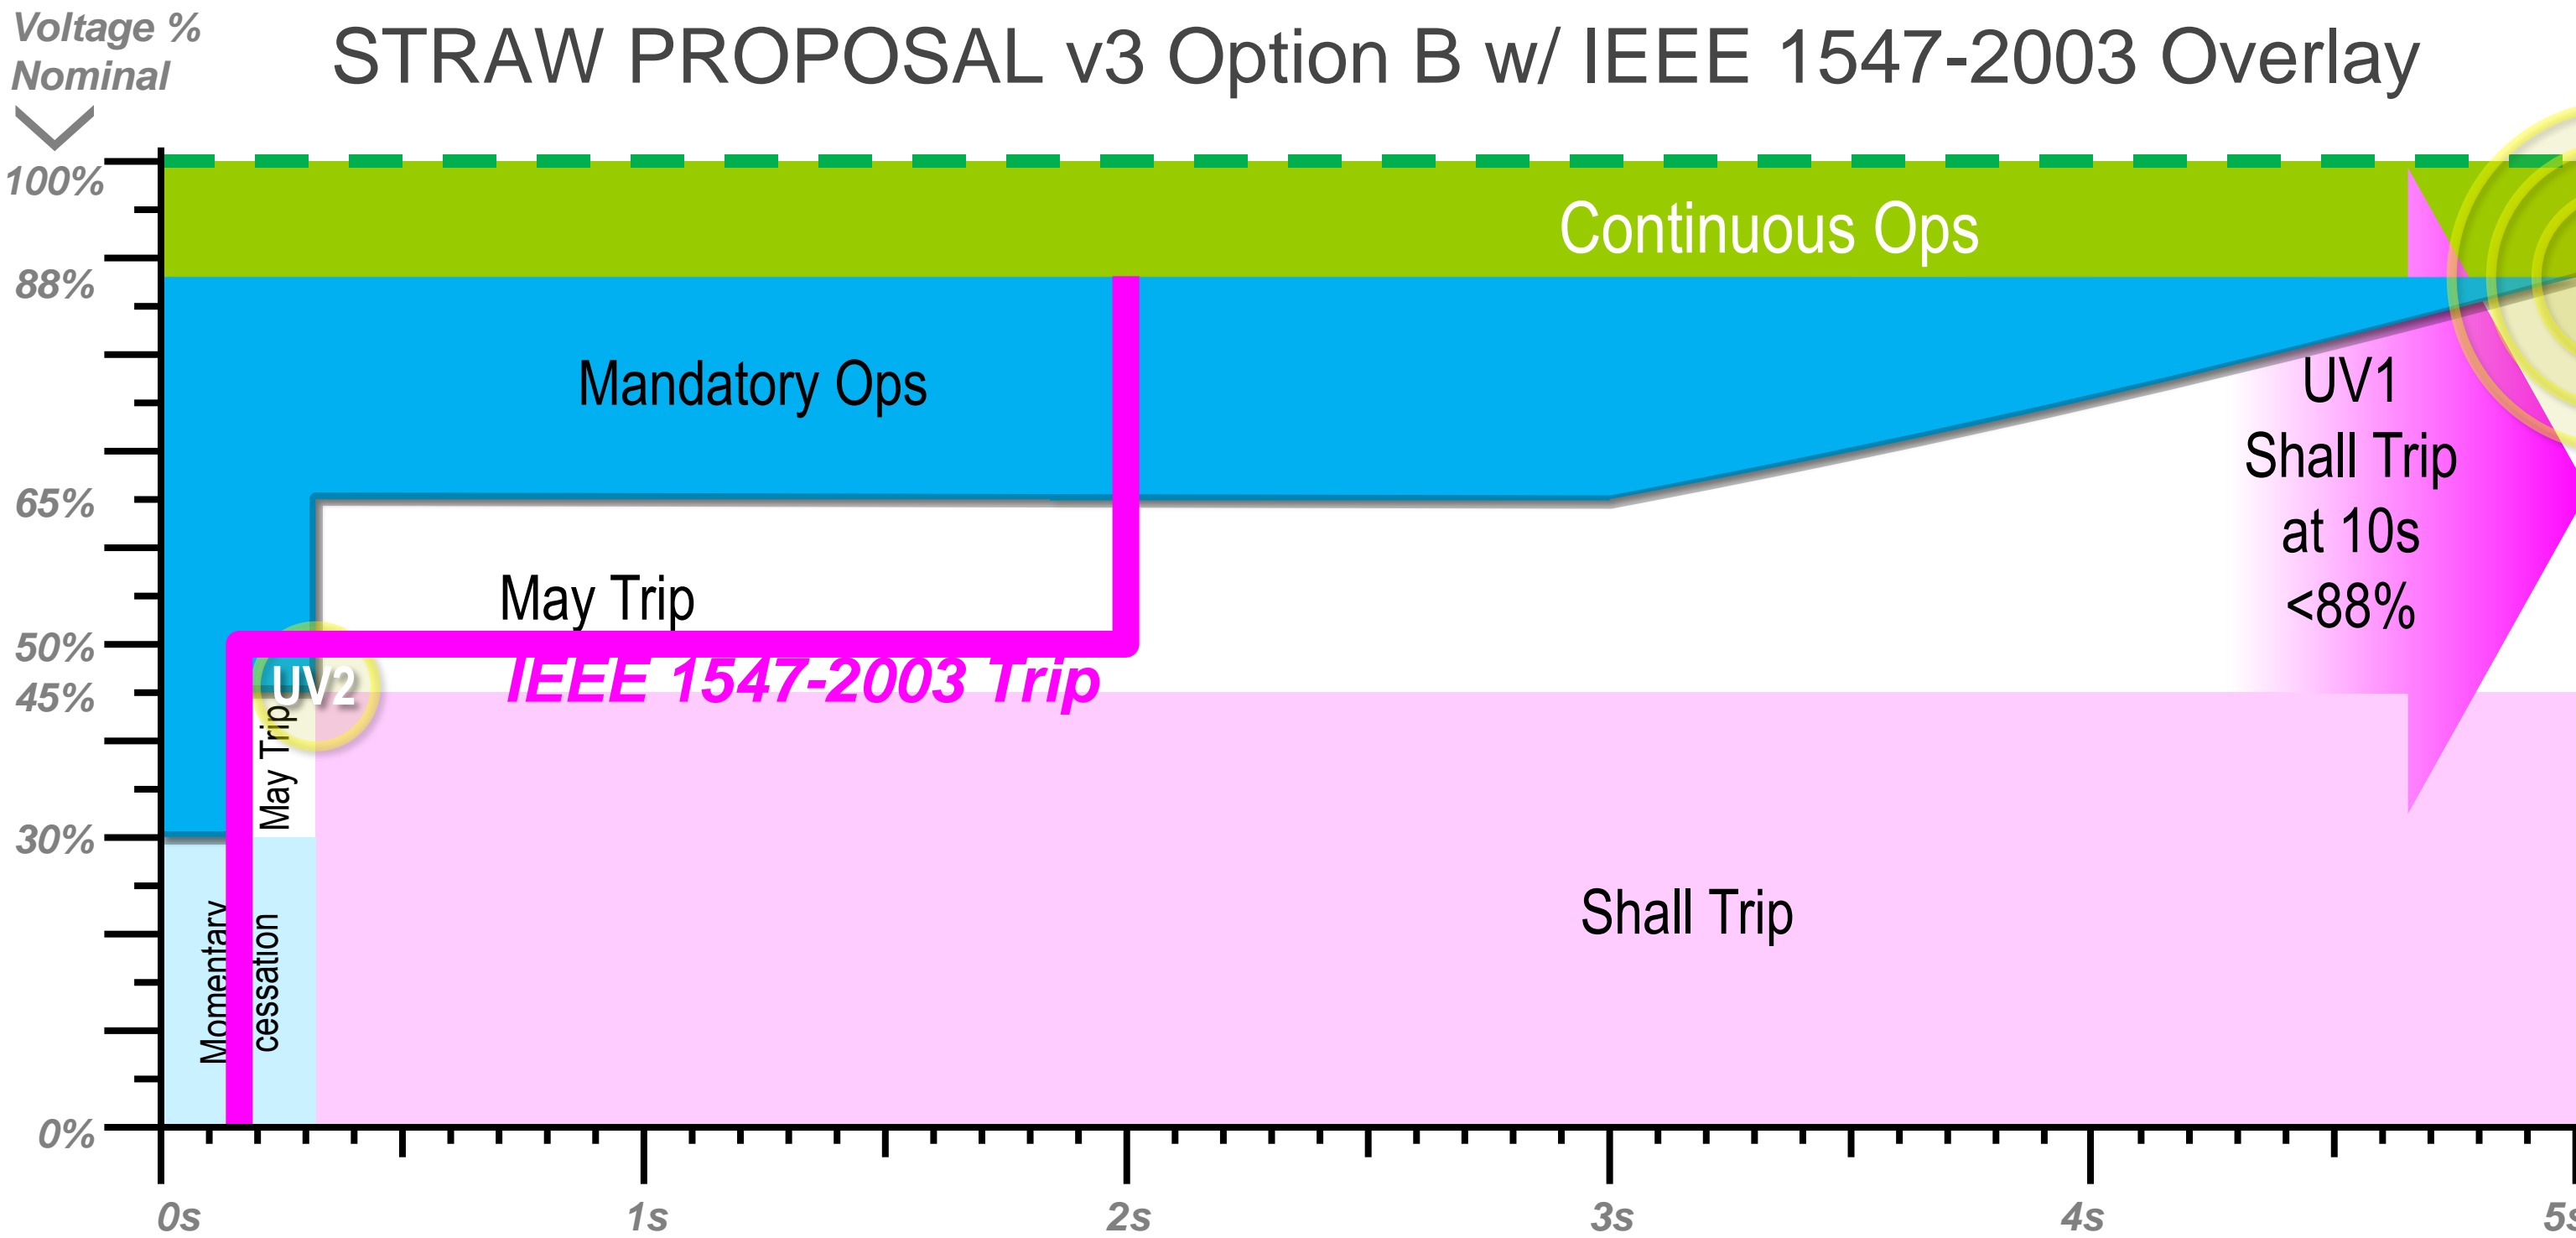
Voltage % Nominal

STRAW PROPOSAL v3 Option B w/ IEEE 1547-2003 Overlay

100%

88%

65%

50%

45%

30%

0%

Continuous Ops

Mandatory Ops

May Trip

IEEE 1547-2003 Trip

UV2

May Trip

Momentary cessation

UV1
Shall Trip
at 10s
<88%

Shall Trip

0s

1s

2s

3s

4s

5s